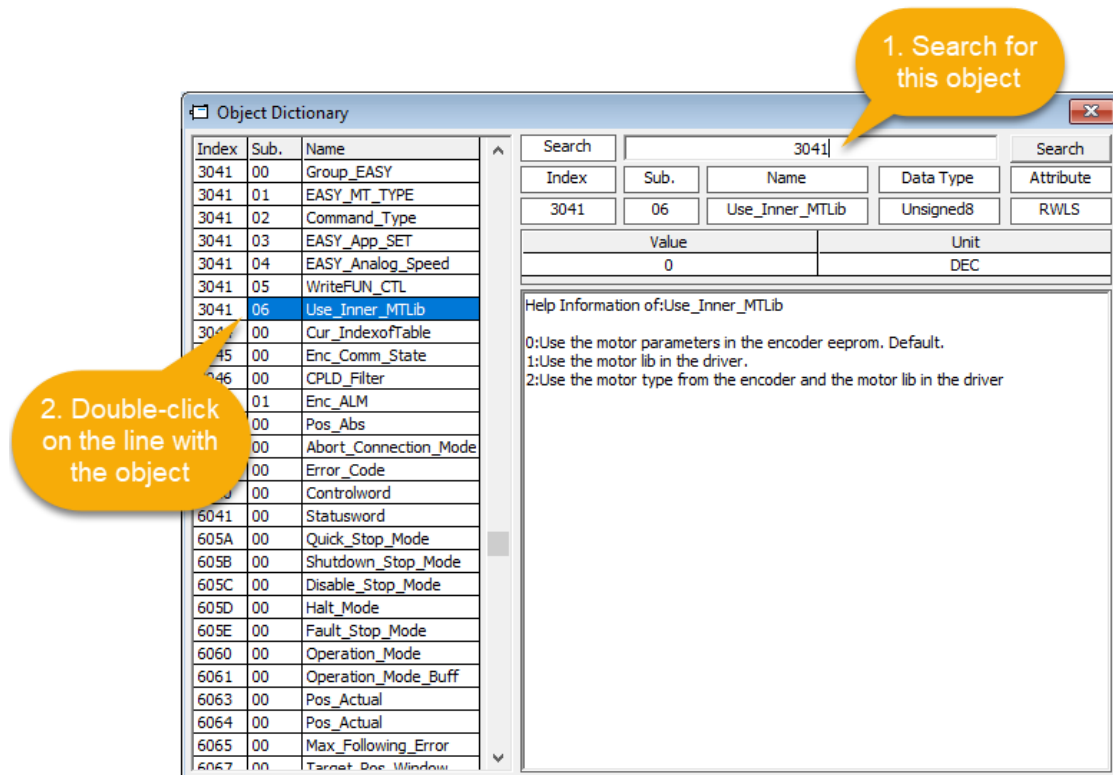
1. Search for this object

Object Dictionary

| Index | Sub. | Name |
|---|---|---|
| 3041 | 00 | Group_EASY |
| 3041 | 01 | EASY_MT_TYPE |
| 3041 | 02 | Command_Type |
| 3041 | 03 | EASY_App_SET |
| 3041 | 04 | EASY_Analog_Speed |
| 3041 | 05 | WriteFUN_CTL |
| 3041 | 06 | Use_Inner_MTLib |
| 304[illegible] | 00 | Cur_IndexofTable |
| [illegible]45 | 00 | Enc_Comm_State |
| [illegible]46 | 00 | CPLD_Filter |
| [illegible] | 01 | Enc_ALM |
| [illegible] | 00 | Pos_Abs |
| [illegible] | 00 | Abort_Connection_Mode |
| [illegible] | 00 | Error_Code |
| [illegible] | 00 | Controlword |
| 6041 | 00 | Statusword |
| 605A | 00 | Quick_Stop_Mode |
| 605B | 00 | Shutdown_Stop_Mode |
| 605C | 00 | Disable_Stop_Mode |
| 605D | 00 | Halt_Mode |
| 605E | 00 | Fault_Stop_Mode |
| 6060 | 00 | Operation_Mode |
| 6061 | 00 | Operation_Mode_Buff |
| 6063 | 00 | Pos_Actual |
| 6064 | 00 | Pos_Actual |
| 6065 | 00 | Max_Following_Error |
| 6067 | 00 | Target_Pos_Window |

2. Double-click on the line with the object

Search | 3041 | Search

| Index | Sub. | Name | Data Type | Attribute |
|---|---|---|---|---|
| 3041 | 06 | Use_Inner_MTLib | Unsigned8 | RWLS |

| Value | Unit |
|---|---|
| 0 | DEC |

Help Information of:Use_Inner_MTLib

0:Use the motor parameters in the encoder eeprom. Default.
1:Use the motor lib in the driver.
2:Use the motor type from the encoder and the motor lib in the driver